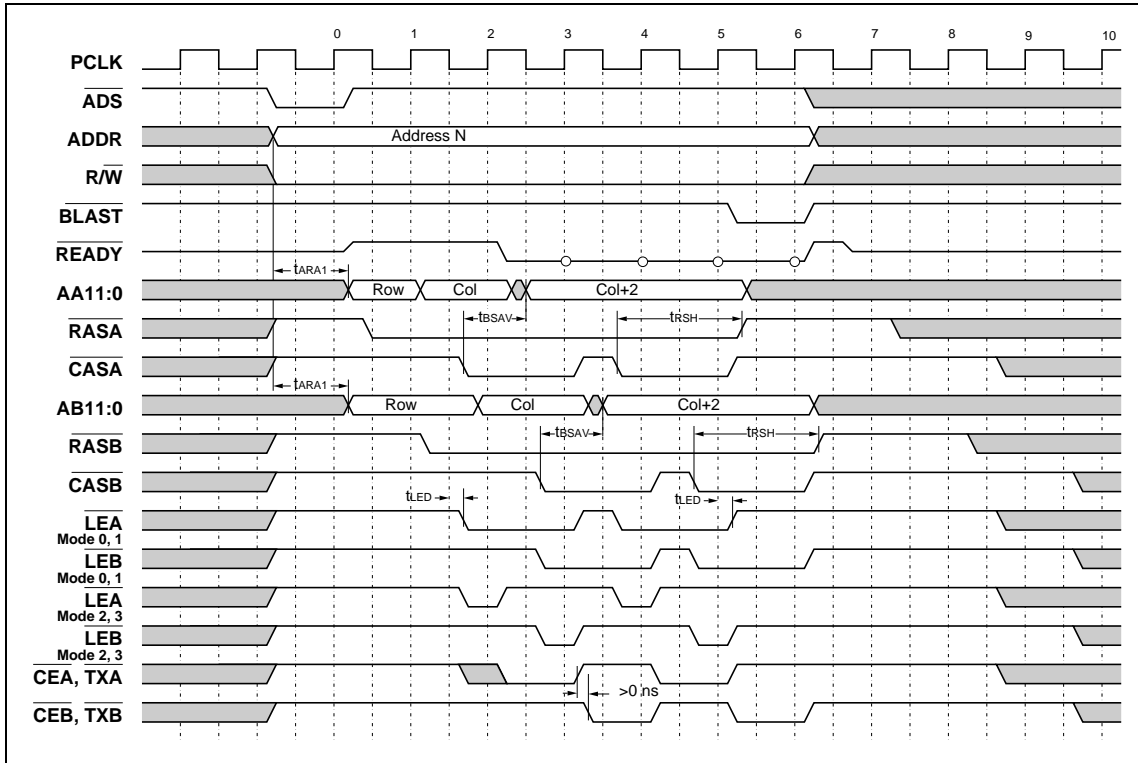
0 1 2 3 4 5 6 7 8 9 10

PCLK
$\overline{ADS}$
ADDR
Address N
$R/\overline{W}$
$\overline{BLAST}$
$\overline{READY}$
$t_{ARA1}$
AA11:0
Row
Col
Col+2
$\overline{RASA}$
$t_{BSAV}$
$t_{RSH}$
$\overline{CASA}$
$t_{ARA1}$
AB11:0
Row
Col
Col+2
$\overline{RASB}$
$t_{BSAV}$
$t_{RSH}$
$\overline{CASB}$
$t_{LED}$
$t_{LED}$
$\overline{LEA}$
Mode 0, 1
$\overline{LEB}$
Mode 0, 1
$\overline{LEA}$
Mode 2, 3
$\overline{LEB}$
Mode 2, 3
$\overline{CEA}$, $\overline{TXA}$
>0 ns
$\overline{CEB}$, $\overline{TXB}$